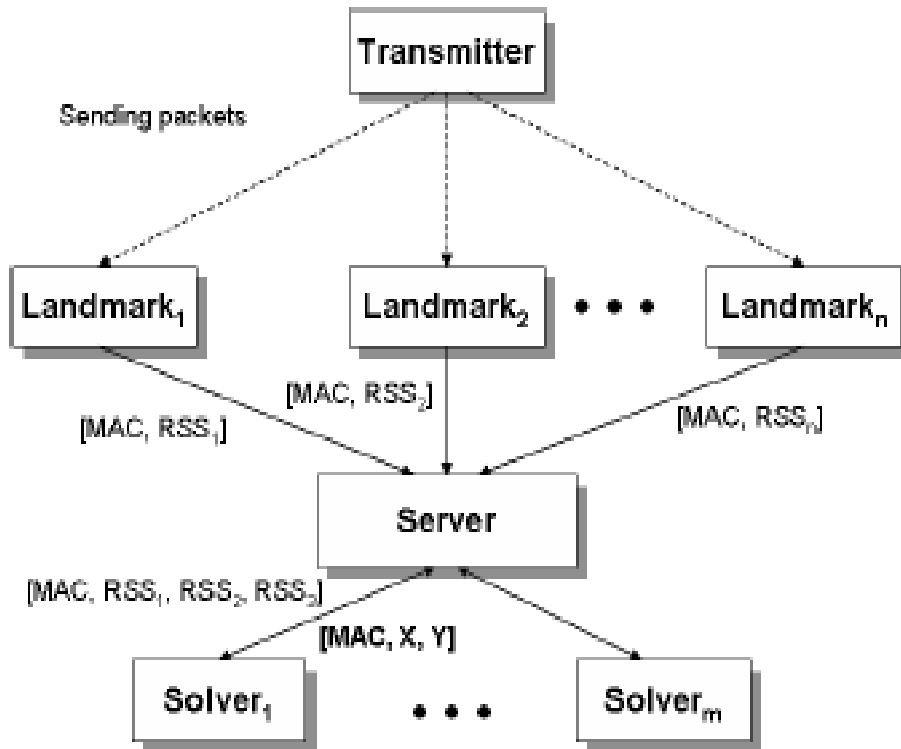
Transmitter

Sending packets

$\text{Landmark}_1$

$\text{Landmark}_2$

• • •

$\text{Landmark}_n$

$[\text{MAC, RSS}_1]$

$[\text{MAC, RSS}_2]$

$[\text{MAC, RSS}_n]$

Server

$[\text{MAC, RSS}_1\text{, RSS}_2\text{, RSS}_3]$

[MAC, X, Y]

$\text{Solver}_1$

• • •

$\text{Solver}_m$